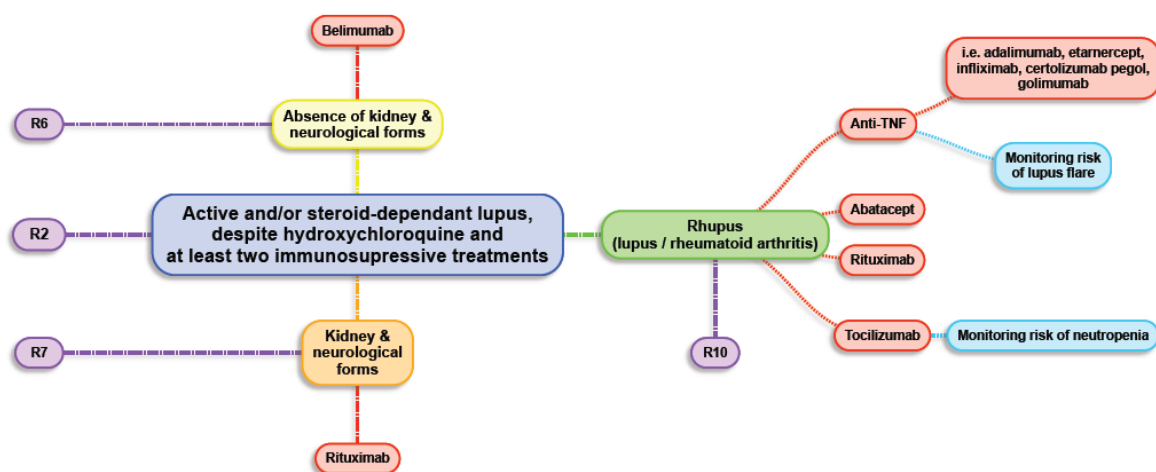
Belimumab

R6

Absence of kidney & neurological forms

R2

Active and/or steroid-dependant lupus, despite hydroxychloroquine and at least two immunosupressive treatments

R7

Kidney & neurological forms

Rituximab

Rhupus (lupus / rheumatoid arthritis)

R10

Anti-TNF

i.e. adalimumab, etarnercept, infliximab, certolizumab pegol, golimumab

Monitoring risk of lupus flare

Abatacept

Rituximab

Tocilizumab

Monitoring risk of neutropenia